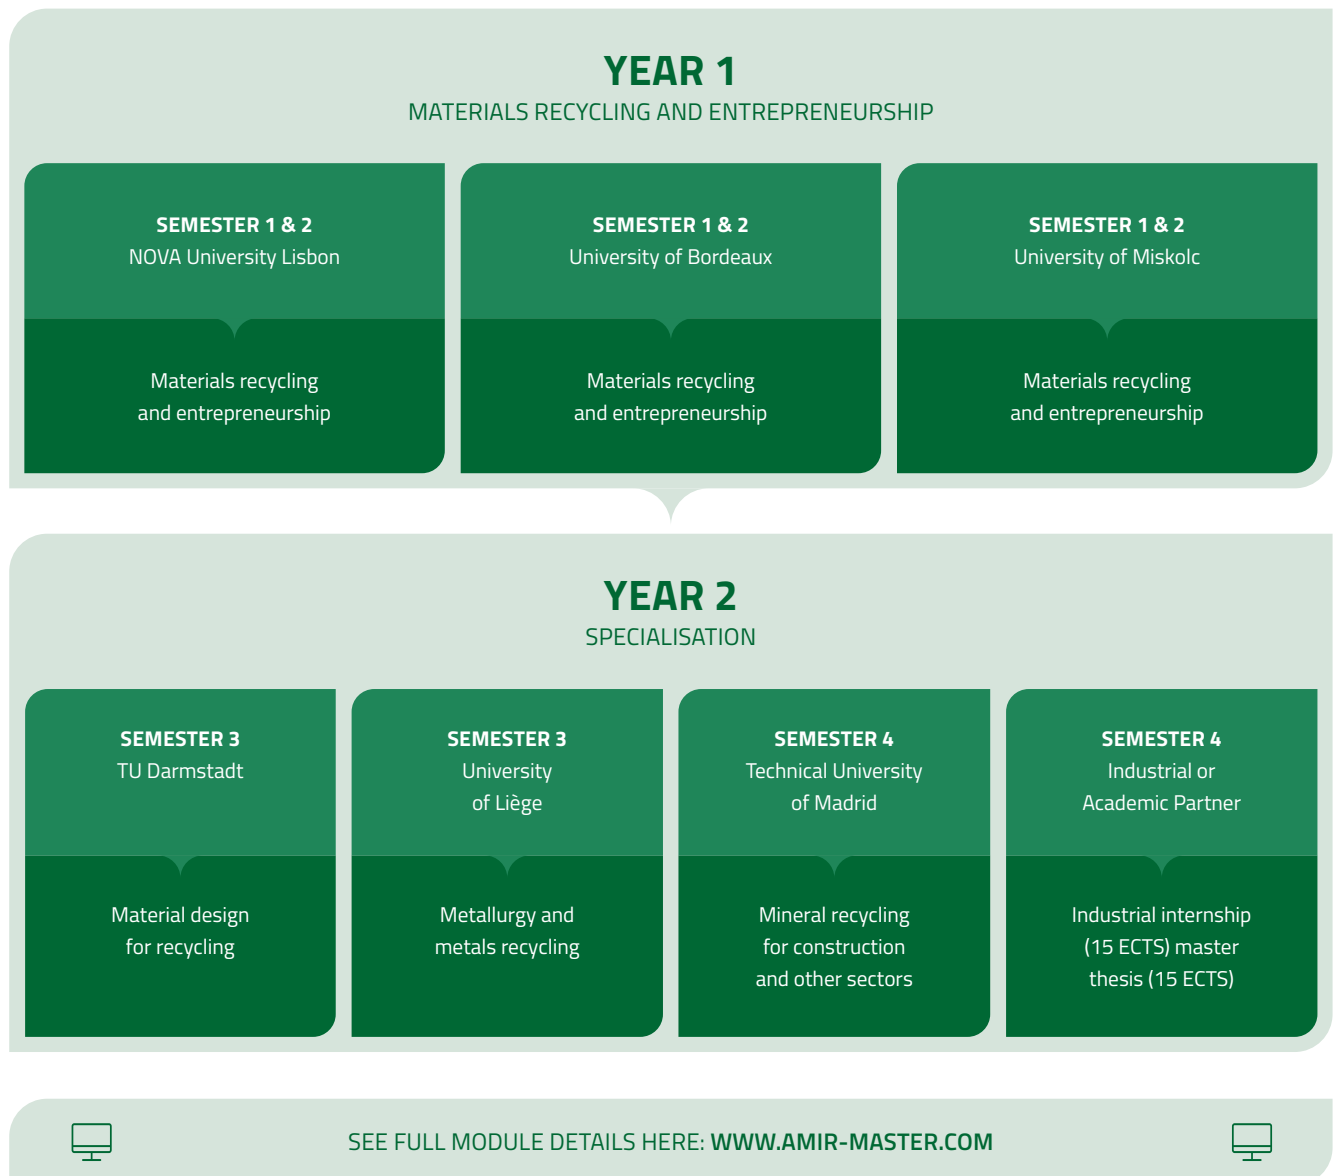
YEAR 1
MATERIALS RECYCLING AND ENTREPRENEURSHIP

SEMESTER 1 & 2
NOVA University Lisbon

Materials recycling and entrepreneurship

SEMESTER 1 & 2
University of Bordeaux

Materials recycling and entrepreneurship

SEMESTER 1 & 2
University of Miskolc

Materials recycling and entrepreneurship

YEAR 2
SPECIALISATION

SEMESTER 3
TU Darmstadt

Material design for recycling

SEMESTER 3
University of Liège

Metallurgy and metals recycling

SEMESTER 4
Technical University of Madrid

Mineral recycling for construction and other sectors

SEMESTER 4
Industrial or Academic Partner

Industrial internship (15 ECTS) master thesis (15 ECTS)

SEE FULL MODULE DETAILS HERE: WWW.AMIR-MASTER.COM